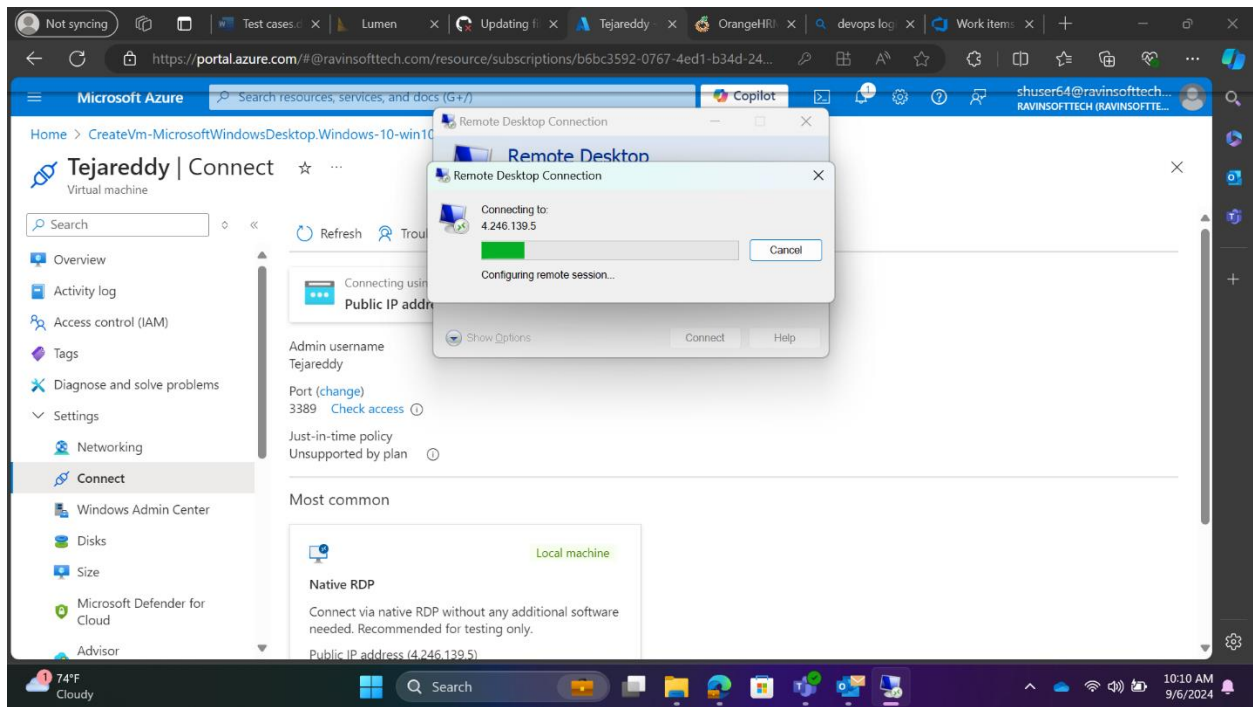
Not syncing | Test cases.d × | Lumen × | Updating fi × | Tejareddy × | OrangeHRI × | devops log × | Work items × | +

https://portal.azure.com/#@ravinsofttech.com/resource/subscriptions/b6bc3592-0767-4ed1-b34d-24...

Microsoft Azure | Search resources, services, and docs (G+/) | Copilot | shuser64@ravinsofttech... RAVINSOFTTECH (RAVINSOFTTE...

Home > CreateVm-MicrosoftWindowsDesktop.Windows-10-win10

Tejareddy | Connect ☆ ...
Virtual machine

Search

Overview
Activity log
Access control (IAM)
Tags
Diagnose and solve problems
Settings
Networking
Connect
Windows Admin Center
Disks
Size
Microsoft Defender for Cloud
Advisor

Refresh Troul

Connecting usin
Public IP addr

Admin username
Tejareddy

Port (change)
3389 Check access

Just-in-time policy
Unsupported by plan

Most common

Local machine
Native RDP
Connect via native RDP without any additional software needed. Recommended for testing only.
Public IP address (4.246.139.5)

Remote Desktop Connection
Remote Desktop
Show Options | Connect | Help

Remote Desktop Connection
Connecting to:
4.246.139.5
Cancel
Configuring remote session...

74°F
Cloudy
Search
10:10 AM
9/6/2024